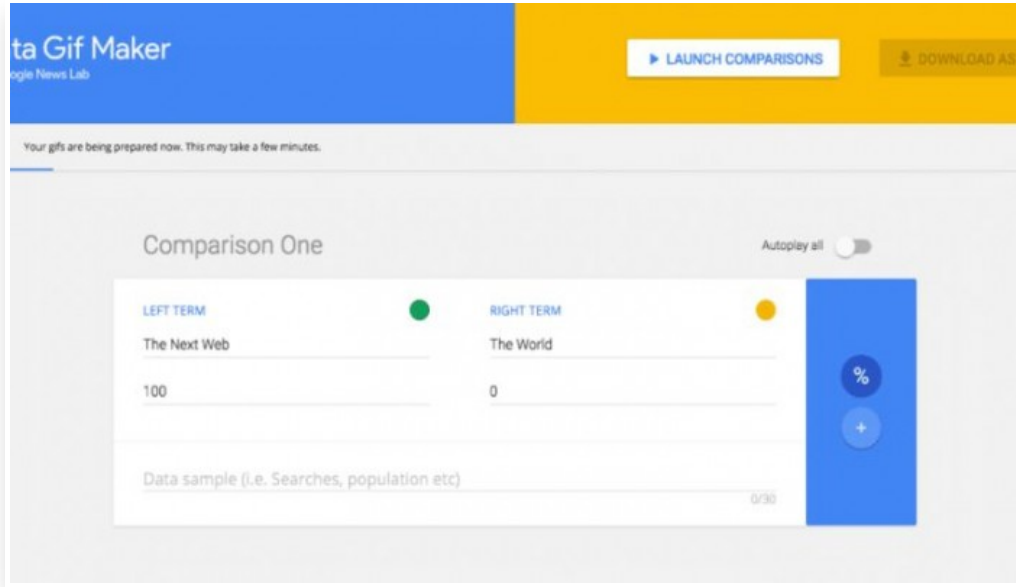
ta Gif Maker
ogle News Lab

▶ LAUNCH COMPARISONS

DOWNLOAD AS

Your gifs are being prepared now. This may take a few minutes.

Comparison One

Autoplay all

LEFT TERM

The Next Web

100

RIGHT TERM

The World

0

%

+

Data sample (i.e. Searches, population etc)

0/30